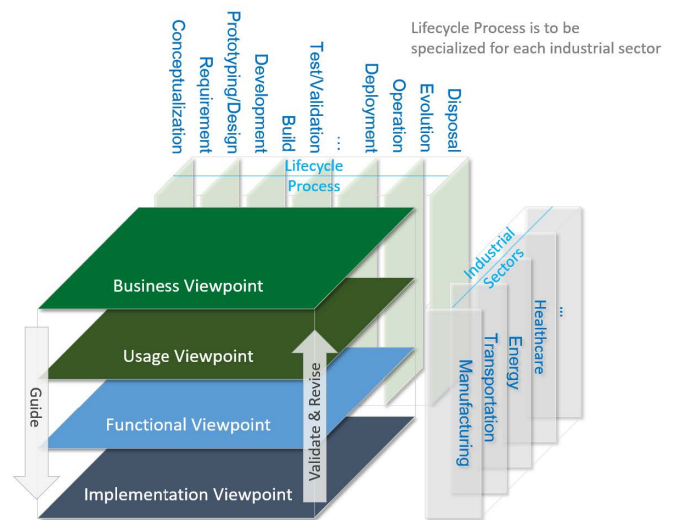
Lifecycle Process is to be specialized for each industrial sector

Conceptualization
Requirement
Prototyping/Design
Development
Build
Test/Validation
...
Deployment
Operation
Evolution
Disposal

Lifecycle Process

Industrial Sectors

Manufacturing
Transportation
Energy
Healthcare
...

Business Viewpoint
Usage Viewpoint
Functional Viewpoint
Implementation Viewpoint

Guide
Validate & Revise